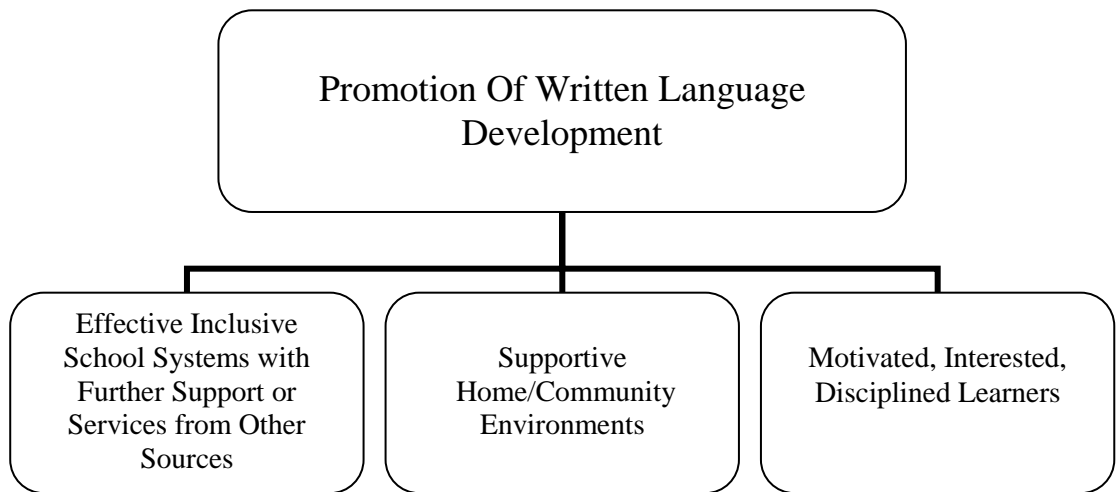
Promotion Of Written Language Development

Effective Inclusive School Systems with Further Support or Services from Other Sources

Supportive Home/Community Environments

Motivated, Interested, Disciplined Learners